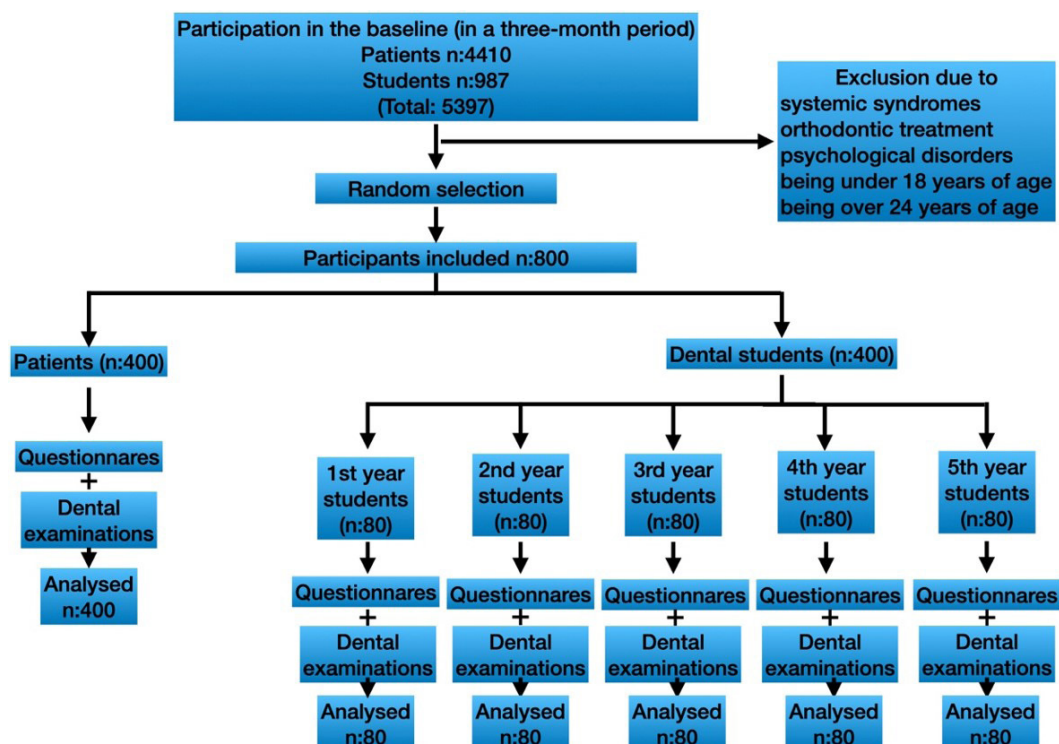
Participation in the baseline (in a three-month period)
Patients n:4410
Students n:987
(Total: 5397)

Exclusion due to
systemic syndromes
orthodontic treatment
psychological disorders
being under 18 years of age
being over 24 years of age

Random selection

Participants included n:800

Patients (n:400)

Questionnares
+
Dental examinations

Analysed n:400

Dental students (n:400)

1st year students (n:80)

Questionnares
+
Dental examinations

Analysed n:80

2nd year students (n:80)

Questionnares
+
Dental examinations

Analysed n:80

3rd year students (n:80)

Questionnares
+
Dental examinations

Analysed n:80

4th year students (n:80)

Questionnares
+
Dental examinations

Analysed n:80

5th year students (n:80)

Questionnares
+
Dental examinations

Analysed n:80